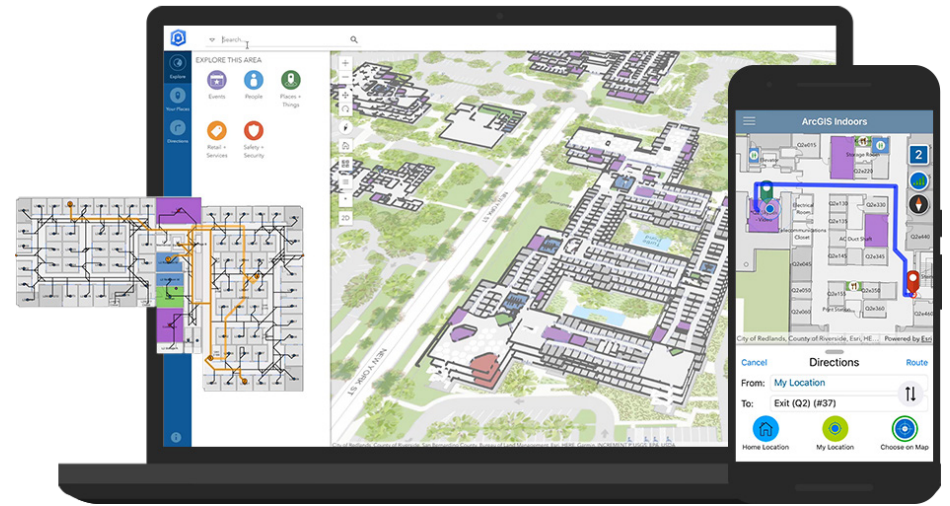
Search...

Explore

Your Places

Directions

EXPLORE THIS AREA

Events

People

Places + Things

Retail + Services

Safety + Security

2D

NEW YORK ST

City of Redlands, County of Riverside, San Bernardino County, Bureau of Land Management, Esri, HERE, Garmin, INCREMENT P, NGA, USGS

ArcGIS Indoors

Q2e015

Storage Room

Electrical Room

Telecommunications Closet

AC Duct Shaft

Q2e145

Q2e440

2

City of Redlands, County of Riverside, Esri, HE...

Powered by Esri

Cancel

Directions

Route

From:

My Location

To:

Exit (Q2) (#37)

Home Location

My Location

Choose on Map